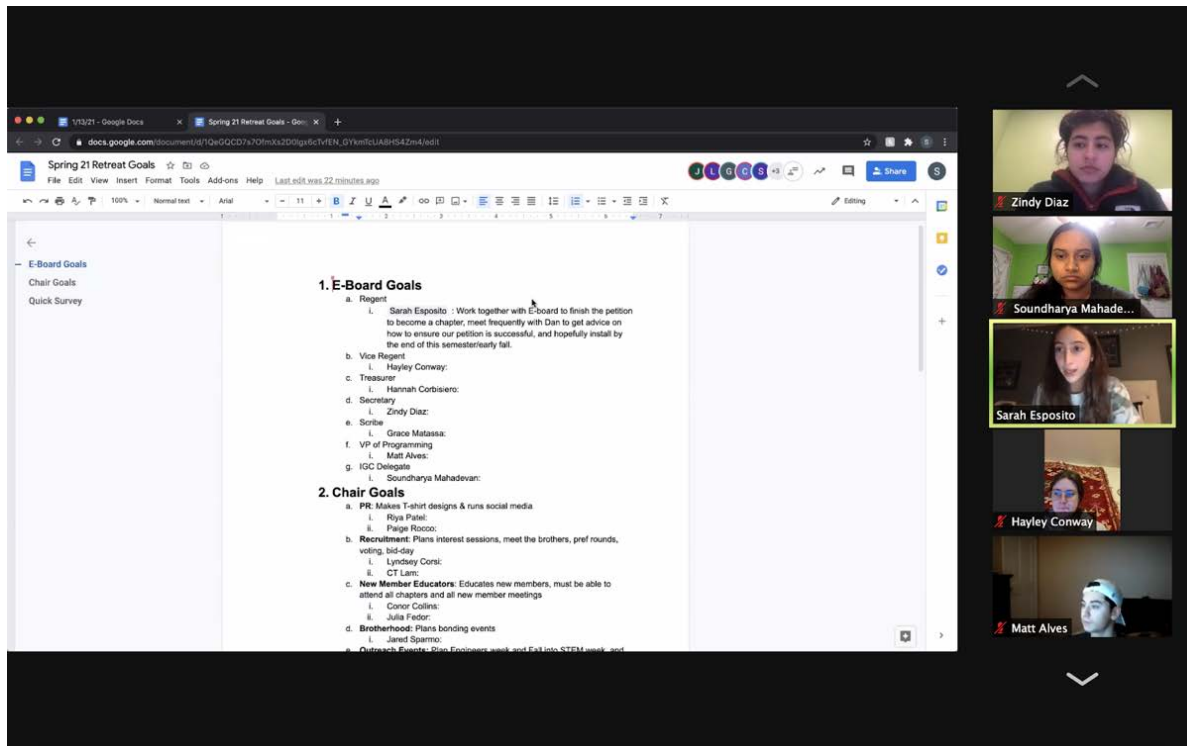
1/13/21 - Google Docs
Spring 21 Retreat Goals - Goo
docs.google.com/document/d/1QeGQCD7s7OfmXs2D0lgx6cTvfEN_GYkmTcUA8HS4Zm4/edit

Spring 21 Retreat Goals
File Edit View Insert Format Tools Add-ons Help Last edit was 22 minutes ago
Share
100% Normal text Arial 11
Editing

E-Board Goals
Chair Goals
Quick Survey

1. E-Board Goals
a. Regent
i. Sarah Esposito : Work together with E-board to finish the petition to become a chapter, meet frequently with Dan to get advice on how to ensure our petition is successful, and hopefully install by the end of this semester/early fall.
b. Vice Regent
i. Hayley Conway:
c. Treasurer
i. Hannah Corbisiero:
d. Secretary
i. Zindy Diaz:
e. Scribe
i. Grace Matassa:
f. VP of Programming
i. Matt Alves:
g. IGC Delegate
i. Soundharya Mahadevan:

2. Chair Goals
a. PR: Makes T-shirt designs & runs social media
i. Riya Patel:
ii. Paige Rocco:
b. Recruitment: Plans interest sessions, meet the brothers, pref rounds, voting, bid-day
i. Lyndsey Corsi:
ii. CT Lam:
c. New Member Educators: Educates new members, must be able to attend all chapters and all new member meetings
i. Conor Collins:
ii. Julia Fedor:
d. Brotherhood: Plans bonding events
i. Jared Sparmo:
e. Outreach Events: Plan Engineers week and Fall into STEM week, and

Zindy Diaz
Soundharya Mahade...
Sarah Esposito
Hayley Conway
Matt Alves